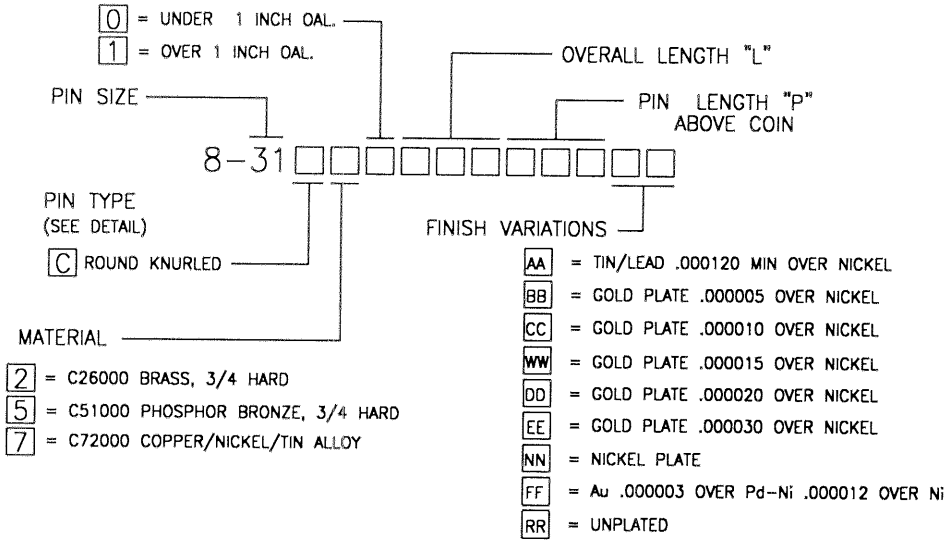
0 = UNDER 1 INCH OAL.
1 = OVER 1 INCH OAL.

OVERALL LENGTH "L"

PIN SIZE

PIN LENGTH "P" ABOVE COIN

8–31

PIN TYPE
(SEE DETAIL)

C ROUND KNURLED

FINISH VARIATIONS

AA = TIN/LEAD .000120 MIN OVER NICKEL
BB = GOLD PLATE .000005 OVER NICKEL
CC = GOLD PLATE .000010 OVER NICKEL
WW = GOLD PLATE .000015 OVER NICKEL
DD = GOLD PLATE .000020 OVER NICKEL
EE = GOLD PLATE .000030 OVER NICKEL
NN = NICKEL PLATE
FF = Au .000003 OVER Pd–Ni .000012 OVER Ni
RR = UNPLATED

MATERIAL

2 = C26000 BRASS, 3/4 HARD
5 = C51000 PHOSPHOR BRONZE, 3/4 HARD
7 = C72000 COPPER/NICKEL/TIN ALLOY